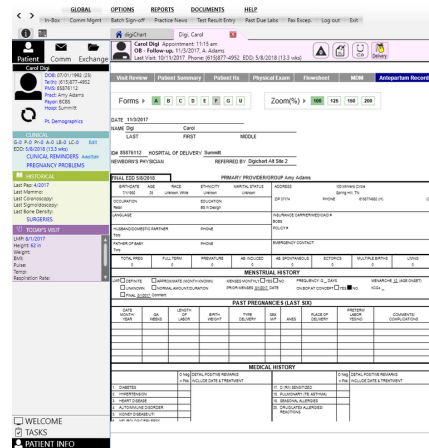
GLOBAL OPTIONS REPORTS DOCUMENTS HELP

Patient Comm Exchange

Carol Digi

HISTORICAL

TODAY'S VISIT

Visit Review Patient Summary Patient Hx Physical Exam Flowsheet

Forms

Zoom(%)

MENSTRUAL HISTORY

PAST PREGNANCIES (LAST SIX)

MEDICAL HISTORY

WELCOME

TASKS

PATIENT INFO